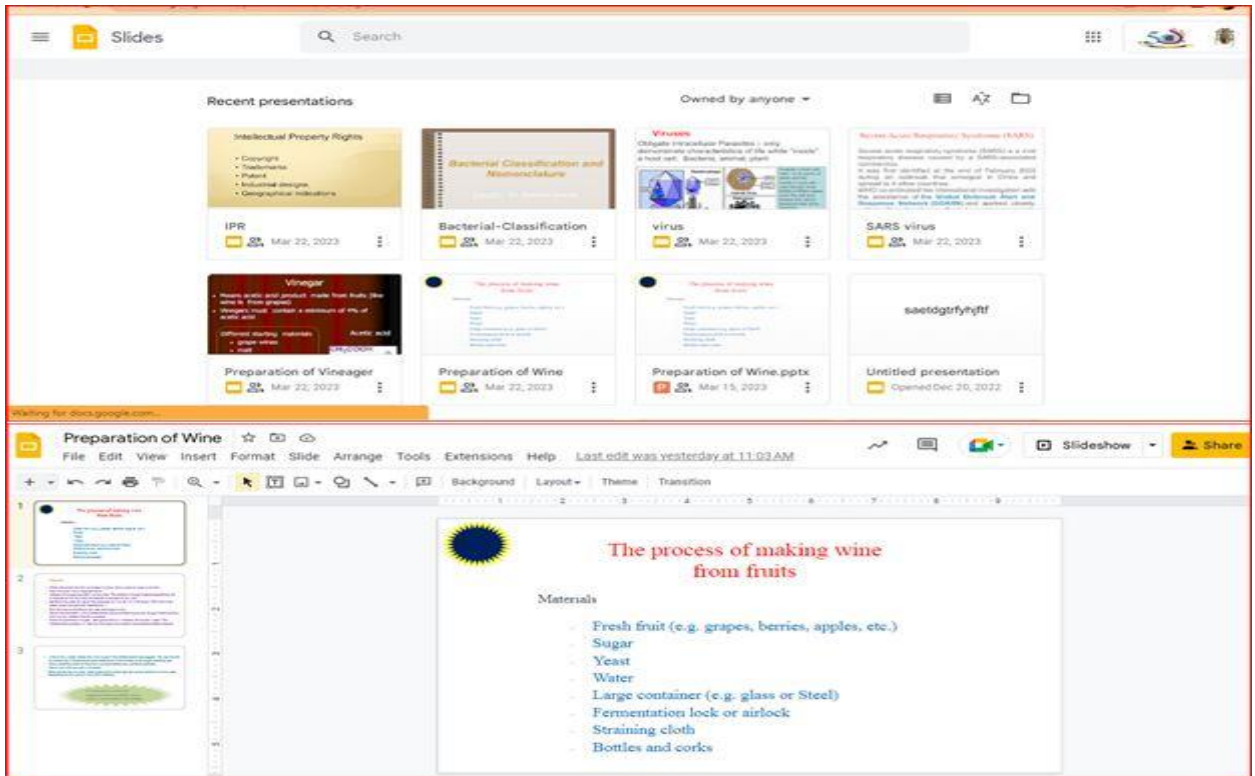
Slides

Search

Recent presentations

Owned by anyone

Intellectual Property Rights
• Copyright
• Trademarks
• Patent
• Industrial designs
• Geographical indications

IPR
Mar 22, 2023

Bacterial Classification and Nomenclature

Bacterial-Classification
Mar 22, 2023

Viruses
Obligate Intracellular Parasites : only demonstrate characteristics of life while "inside" a host cell. Bacteria, animal, plant

virus
Mar 22, 2023

Severe Acute Respiratory Syndrome (SARS)

SARS virus
Mar 22, 2023

Vinegar
• Means acetic acid product made from fruits (like wine fr. from grapes)
• Vinegars must contain a minimum of 4% of acetic acid
Different starting materials
• grape wines
• malt
Acetic acid

Preparation of Vineager
Mar 22, 2023

The process of making wine from fruits

Preparation of Wine
Mar 22, 2023

Preparation of Wine.pptx
Mar 15, 2023

saetdgtrfyhjftf

Untitled presentation
Opened Dec 20, 2022

Waiting for docs.google.com...

Preparation of Wine
File Edit View Insert Format Slide Arrange Tools Extensions Help Last edit was yesterday at 11:03 AM

Slideshow
Share

Background Layout Theme Transition

1
2
3

The process of making wine from fruits

Materials

Fresh fruit (e.g. grapes, berries, apples, etc.)
Sugar
Yeast
Water
Large container (e.g. glass or Steel)
Fermentation lock or airlock
Straining cloth
Bottles and corks